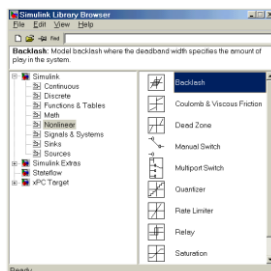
Simulink Library Browser

File Edit View Help

Backlash: Model backlash where the deadband width specifies the amount of play in the system.

Simulink
Continuous
Discrete
Functions & Tables
Math
Nonlinear
Signals & Systems
Sinks
Sources
Simulink Extras
Stateflow
xPC Target

Backlash
Coulomb & Viscous Friction
Dead Zone
Manual Switch
Multiport Switch
Quantizer
Rate Limiter
Relay
Saturation

Ready